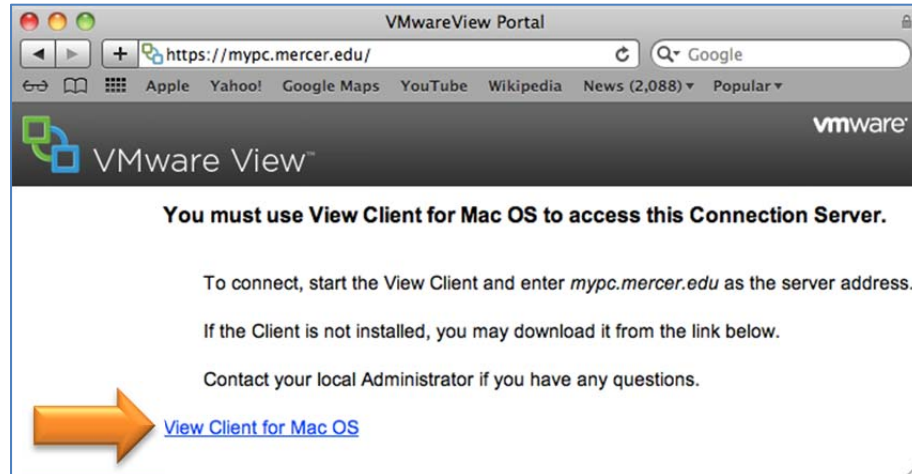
VMwareView Portal

+ https://mypc.mercer.edu/

Google

Apple Yahoo! Google Maps YouTube Wikipedia News (2,088) ▾ Popular ▾

vmware

VMware View™

You must use View Client for Mac OS to access this Connection Server.

To connect, start the View Client and enter *mypc.mercer.edu* as the server address.

If the Client is not installed, you may download it from the link below.

Contact your local Administrator if you have any questions.

View Client for Mac OS